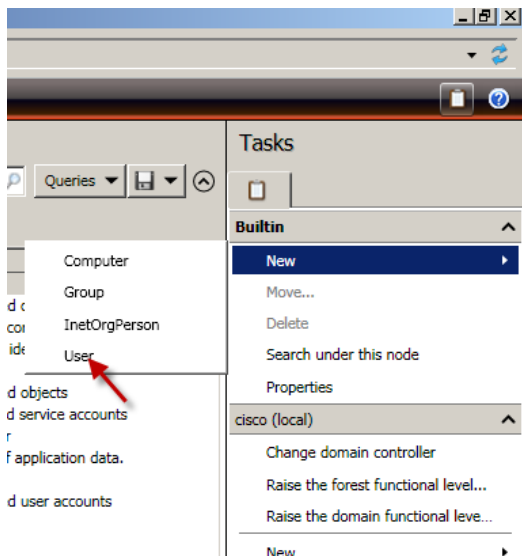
Queries

Tasks

Builtin

Computer

Group

InetOrgPerson

User

New

Move...

Delete

Search under this node

Properties

d c
co
ide

d objects
d service accounts
r
f application data.

d user accounts

cisco (local)

Change domain controller

Raise the forest functional level...

Raise the domain functional leve...

New